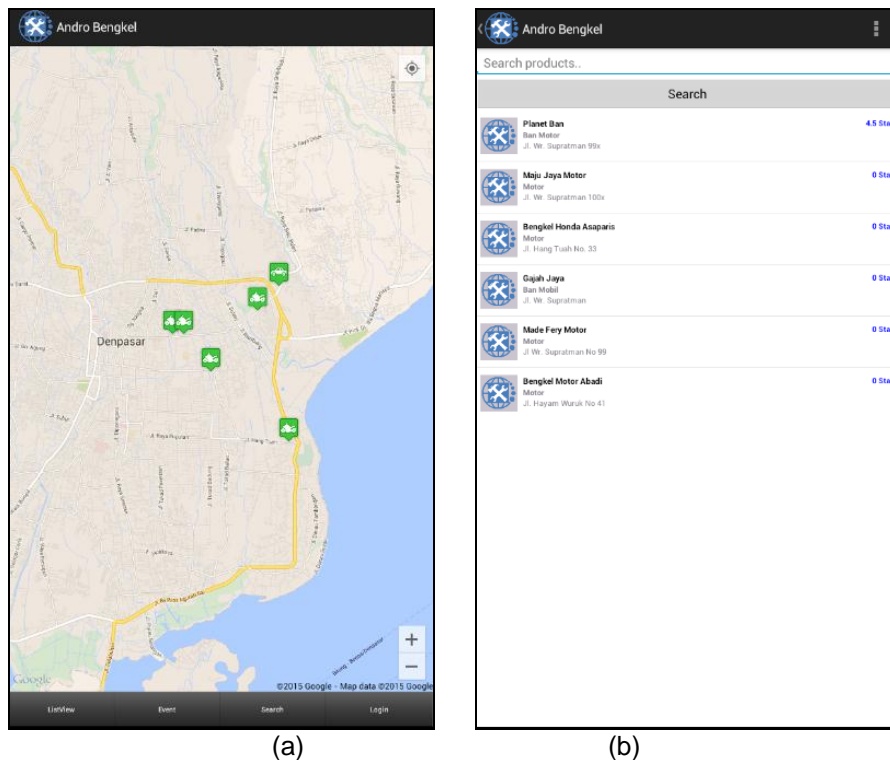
Andro Bengkel

Denpasar

+

−

Google

©2015 Google · Map data ©2015 Google

ListView

Event

Search

Login

(a)

Andro Bengkel

Search products..

Search

Planet Ban
Ban Motor
Jl. Wr. Supratman 99x
4.5 Sta

Maju Jaya Motor
Motor
Jl. Wr. Supratman 100x
0 Sta

Bengkel Honda Asaparis
Motor
Jl. Hang Tuah No. 33
0 Sta

Gajah Jaya
Ban Mobil
Jl. Wr. Supratman
0 Sta

Made Fery Motor
Motor
Jl Wr. Supratman No 99
0 Sta

Bengkel Motor Abadi
Motor
Jl. Hayam Wuruk No 41
0 Sta

(b)